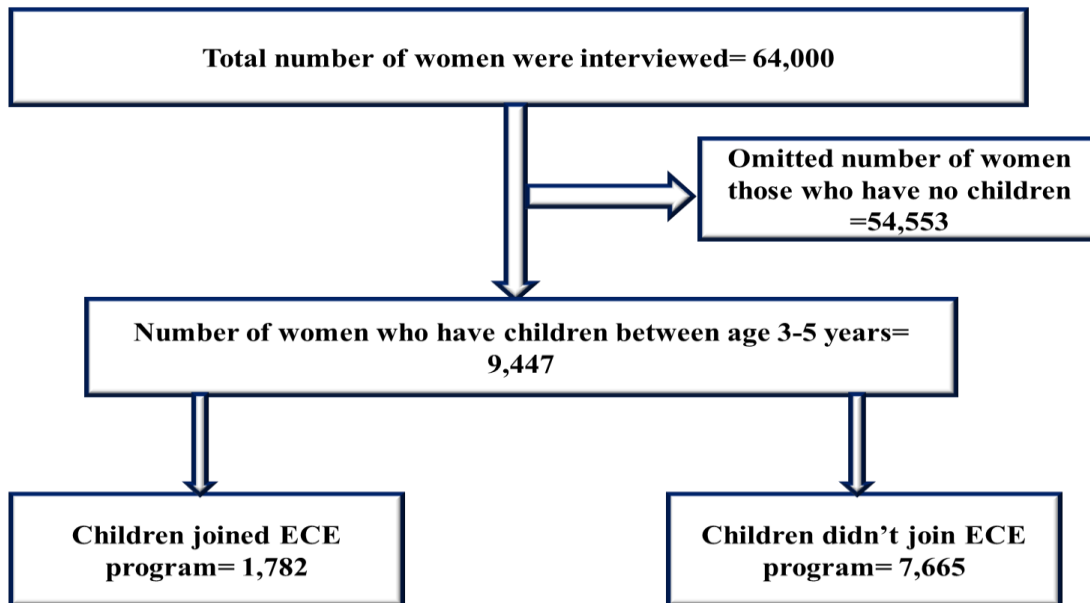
Total number of women were interviewed= 64,000

Omitted number of women those who have no children =54,553

Number of women who have children between age 3-5 years= 9,447

Children joined ECE program= 1,782

Children didn’t join ECE program= 7,665